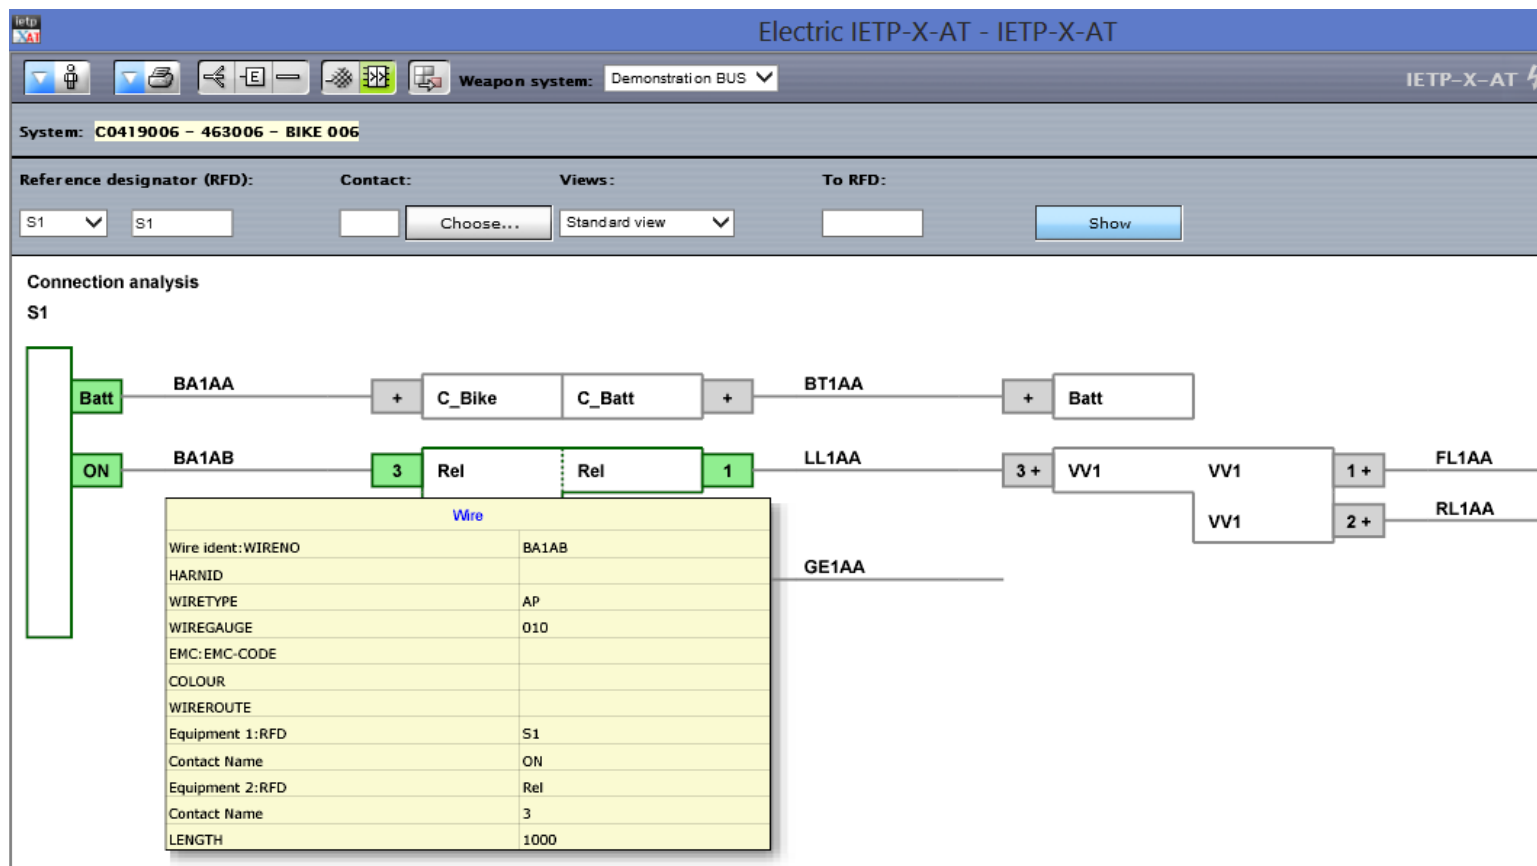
ietp XAT

Electric IETP-X-AT - IETP-X-AT

Weapon system: Demonstration BUS

IETP-X-AT

System: C0419006 - 463006 - BIKE 006

Reference designator (RFD): Contact: Views: To RFD:

S1 S1 Choose... Standard view Show

Connection analysis
S1

Batt BA1AA + C_Bike C_Batt + BT1AA + Batt

ON BA1AB 3 Rel Rel 1 LL1AA 3 + VV1 VV1 1 + FL1AA

VV1 2 + RL1AA

GE1AA

| Wire | |
|---|---|
| Wire ident:WIRENO | BA1AB |
| HARNID | |
| WIRETYPE | AP |
| WIREGAUGE | 010 |
| EMC:EMC-CODE | |
| COLOUR | |
| WIREROUTE | |
| Equipment 1:RFD | S1 |
| Contact Name | ON |
| Equipment 2:RFD | Rel |
| Contact Name | 3 |
| LENGTH | 1000 |